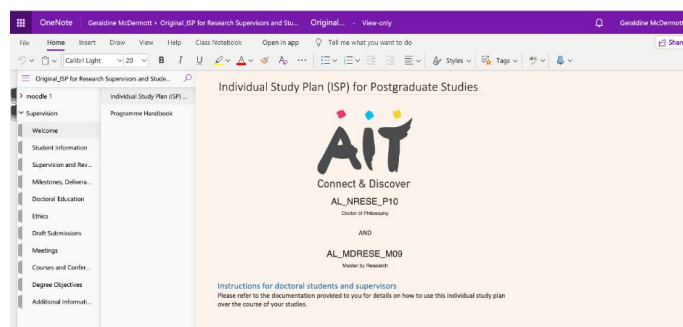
OneNote Geraldine McDermott › Original_ISP for Research Supervisors and Stu... Original... - View-only Geraldine McDermott

File Home Insert Draw View Help Class Notebook Open in app Tell me what you want to do Share

Calibri Light 20 B I U Styles Tags

Original_ISP for Research Supervisors and Stude...

moodle 1
Supervision
Welcome
Student Information
Supervision and Rev...
Milestones, Delivera...
Doctoral Education
Ethics
Draft Submissions
Meetings
Courses and Confer...
Degree Objectives
Additional Informati...

Individual Study Plan (ISP) ...
Programme Handbook

Individual Study Plan (ISP) for Postgraduate Studies

AIT

Connect & Discover

AL_NRESE_P10

Doctor of Philosophy

AND

AL_MDRESE_M09

Master by Research

Instructions for doctoral students and supervisors

Please refer to the documentation provided to you for details on how to use this individual study plan over the course of your studies.